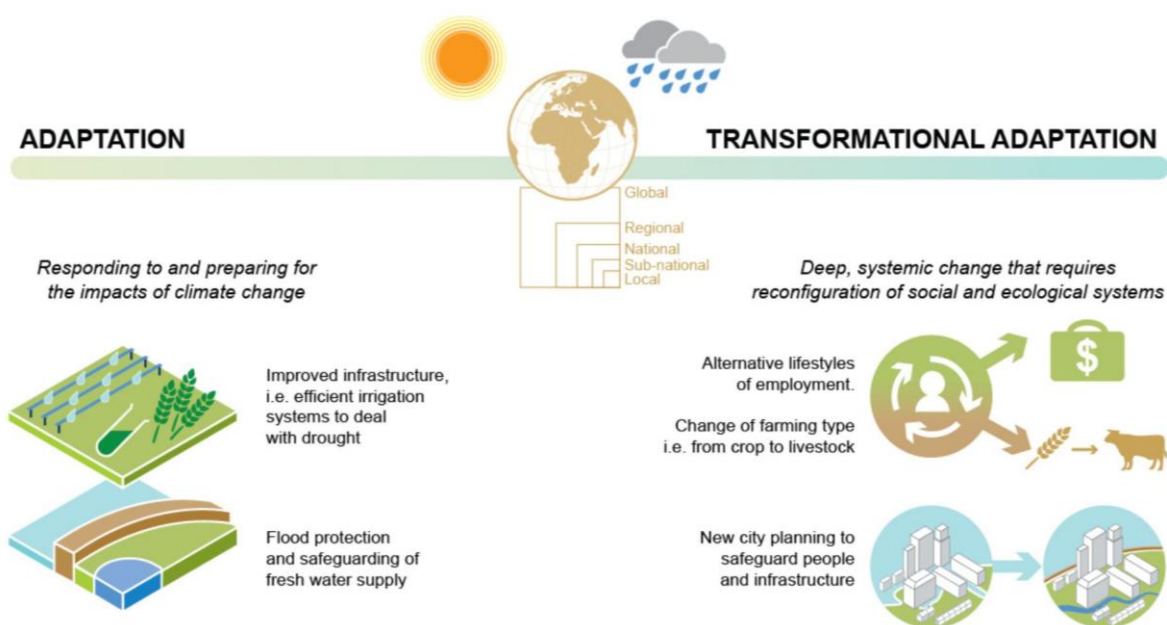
ADAPTATION

TRANSFORMATIONAL ADAPTATION

Global
Regional
National
Sub-national
Local

*Responding to and preparing for the impacts of climate change*

*Deep, systemic change that requires reconfiguration of social and ecological systems*

Improved infrastructure, i.e. efficient irrigation systems to deal with drought

Flood protection and safeguarding of fresh water supply

Alternative lifestyles of employment.

$

Change of farming type i.e. from crop to livestock

New city planning to safeguard people and infrastructure